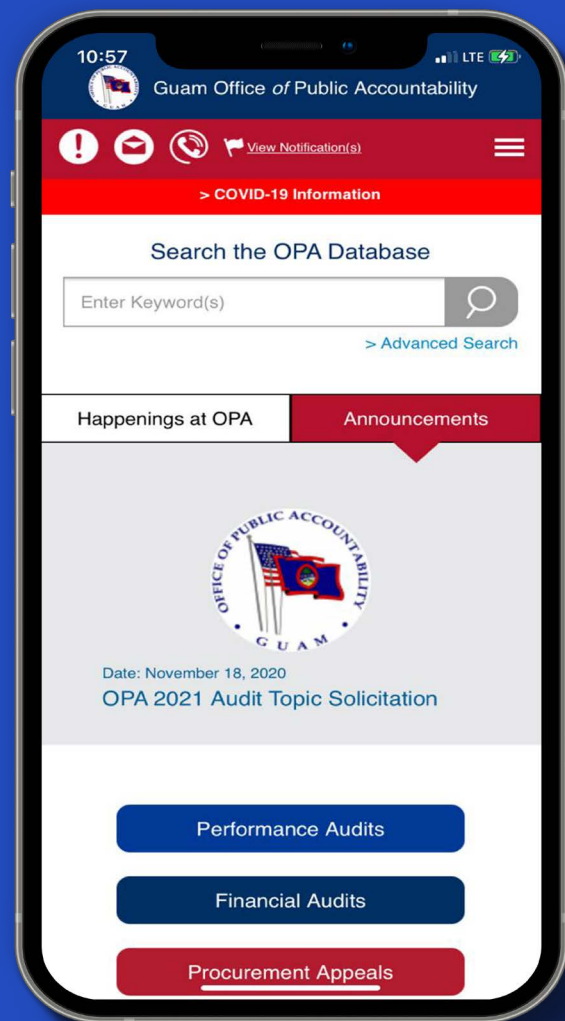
10:57
LTE

Guam Office of Public Accountability

View Notification(s)

> COVID-19 Information

Search the OPA Database

Enter Keyword(s)

> Advanced Search

Happenings at OPA

Announcements

OFFICE OF PUBLIC ACCOUNTABILITY
GUAM

Date: November 18, 2020

OPA 2021 Audit Topic Solicitation

Performance Audits

Financial Audits

Procurement Appeals